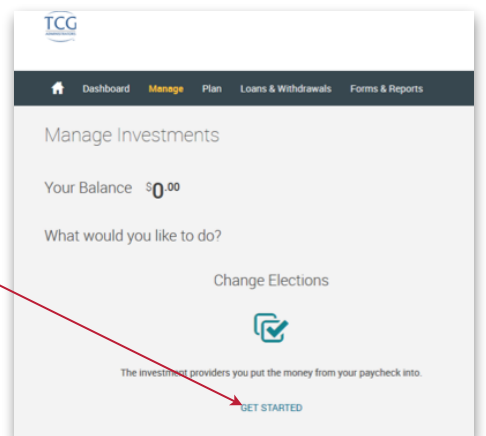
TCG

Dashboard Manage Plan Loans & Withdrawals Forms & Reports

Manage Investments

Your Balance $0.00

What would you like to do?

Change Elections

The investment providers you put the money from your paycheck into.

GET STARTED